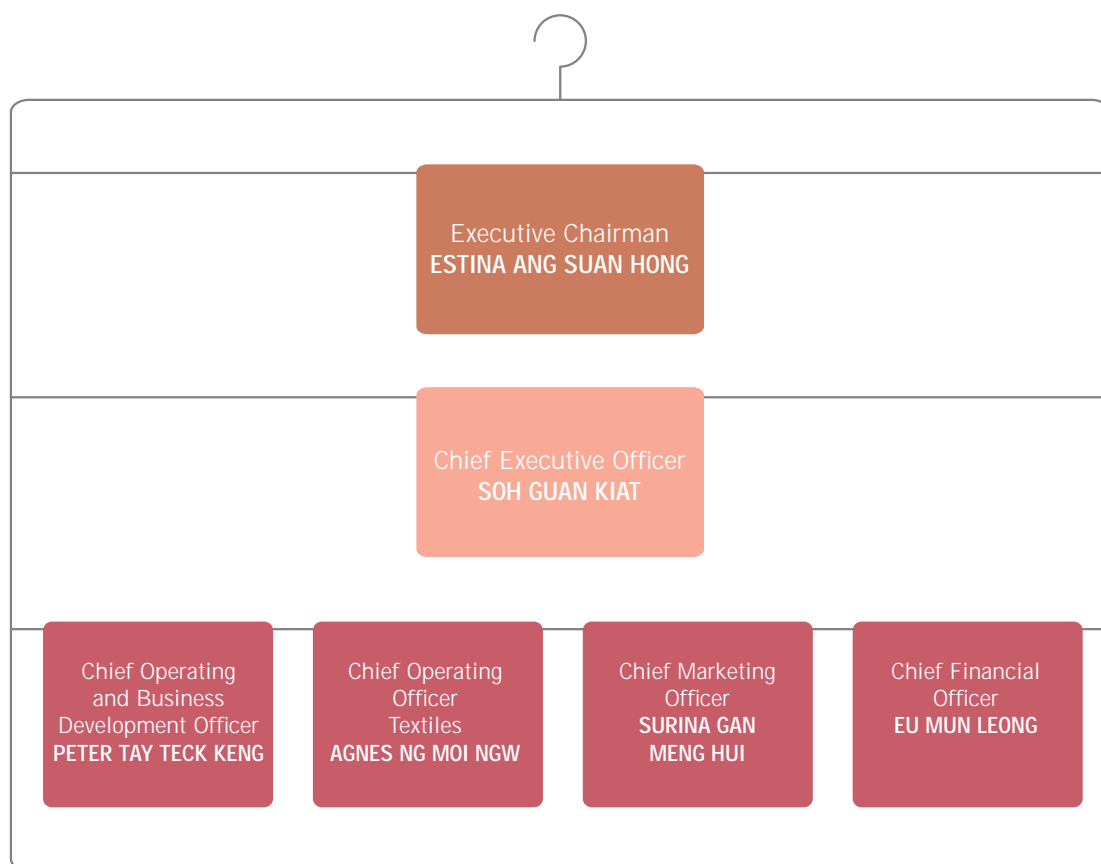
Executive Chairman
ESTINA ANG SUAN HONG

Chief Executive Officer
SOH GUAN KIAT

Chief Operating and Business Development Officer
PETER TAY TECK KENG

Chief Operating Officer Textiles
AGNES NG MOI NGW

Chief Marketing Officer
SURINA GAN MENG HUI

Chief Financial Officer
EU MUN LEONG